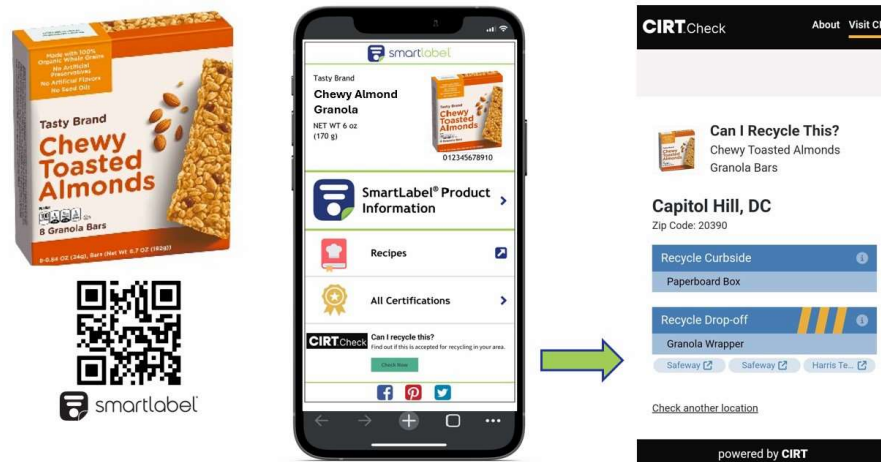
Made with 100% Organic Whole Grains
No Artificial Preservatives
No Artificial Flavors
No Seed Oil

Tasty Brand
Chewy Toasted Almonds
8 Granola Bars
8-0.84 OZ (24g) Bars (Net Wt 6.7 OZ (192g))

smartlabel

smartlabel
Tasty Brand
Chewy Almond Granola
NET WT 6 oz (170 g)
012345678910

SmartLabel® Product Information
Recipes
All Certifications

CIRT Check
Can I recycle this?
Find out if this is accepted for recycling in your area.
Check Now

CIRT Check
About Visit CI

Can I Recycle This?
Chewy Toasted Almonds Granola Bars

Capitol Hill, DC
Zip Code: 20390

Recycle Curbside
Paperboard Box

Recycle Drop-off
Granola Wrapper
Safeway
Safeway
Harris Te...

Check another location

powered by CIRT